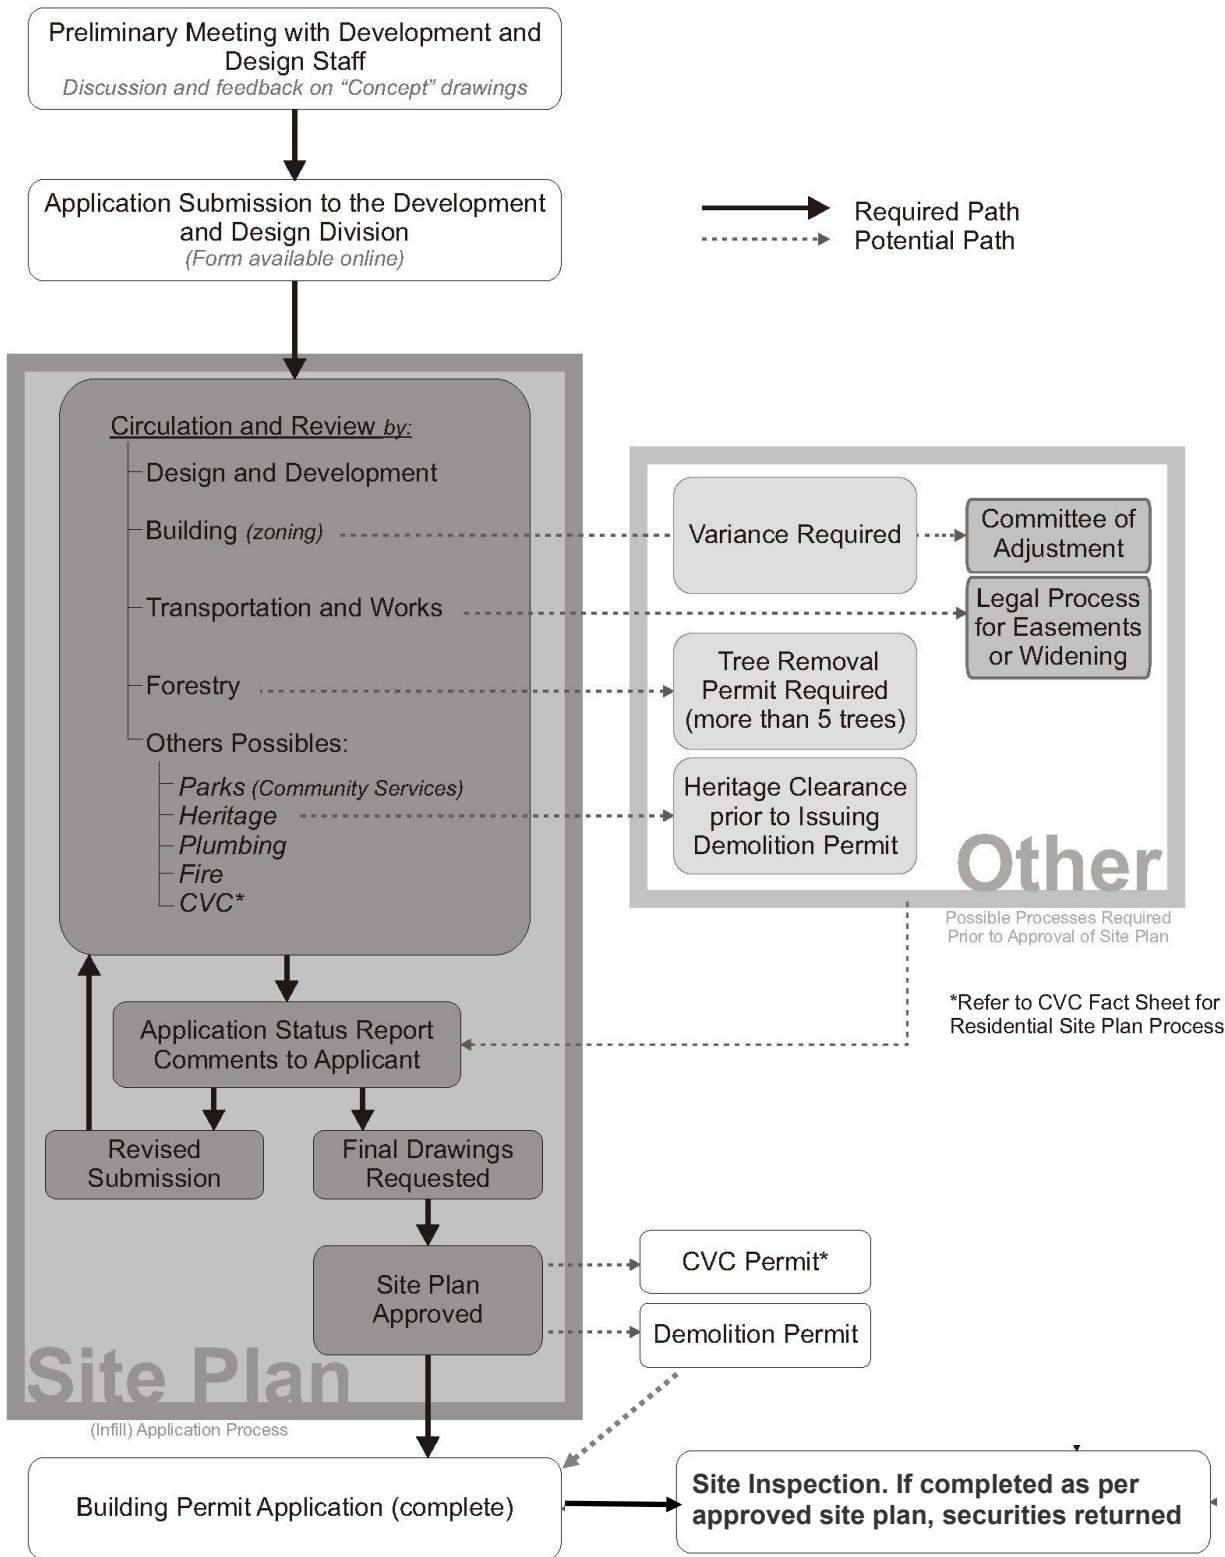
Preliminary Meeting with Development and Design Staff
Discussion and feedback on "Concept" drawings

Application Submission to the Development and Design Division
(Form available online)

Required Path
Potential Path

Circulation and Review by:
Design and Development
Building (zoning)
Transportation and Works
Forestry
Others Possibles:
Parks (Community Services)
Heritage
Plumbing
Fire
CVC*

Variance Required
Committee of Adjustment
Legal Process for Easements or Widening
Tree Removal Permit Required (more than 5 trees)
Heritage Clearance prior to Issuing Demolition Permit

Other
Possible Processes Required Prior to Approval of Site Plan

*Refer to CVC Fact Sheet for Residential Site Plan Process

Application Status Report Comments to Applicant

Revised Submission
Final Drawings Requested

Site Plan Approved

CVC Permit*
Demolition Permit

Site Plan
(Infill) Application Process

Building Permit Application (complete)

Site Inspection. If completed as per approved site plan, securities returned